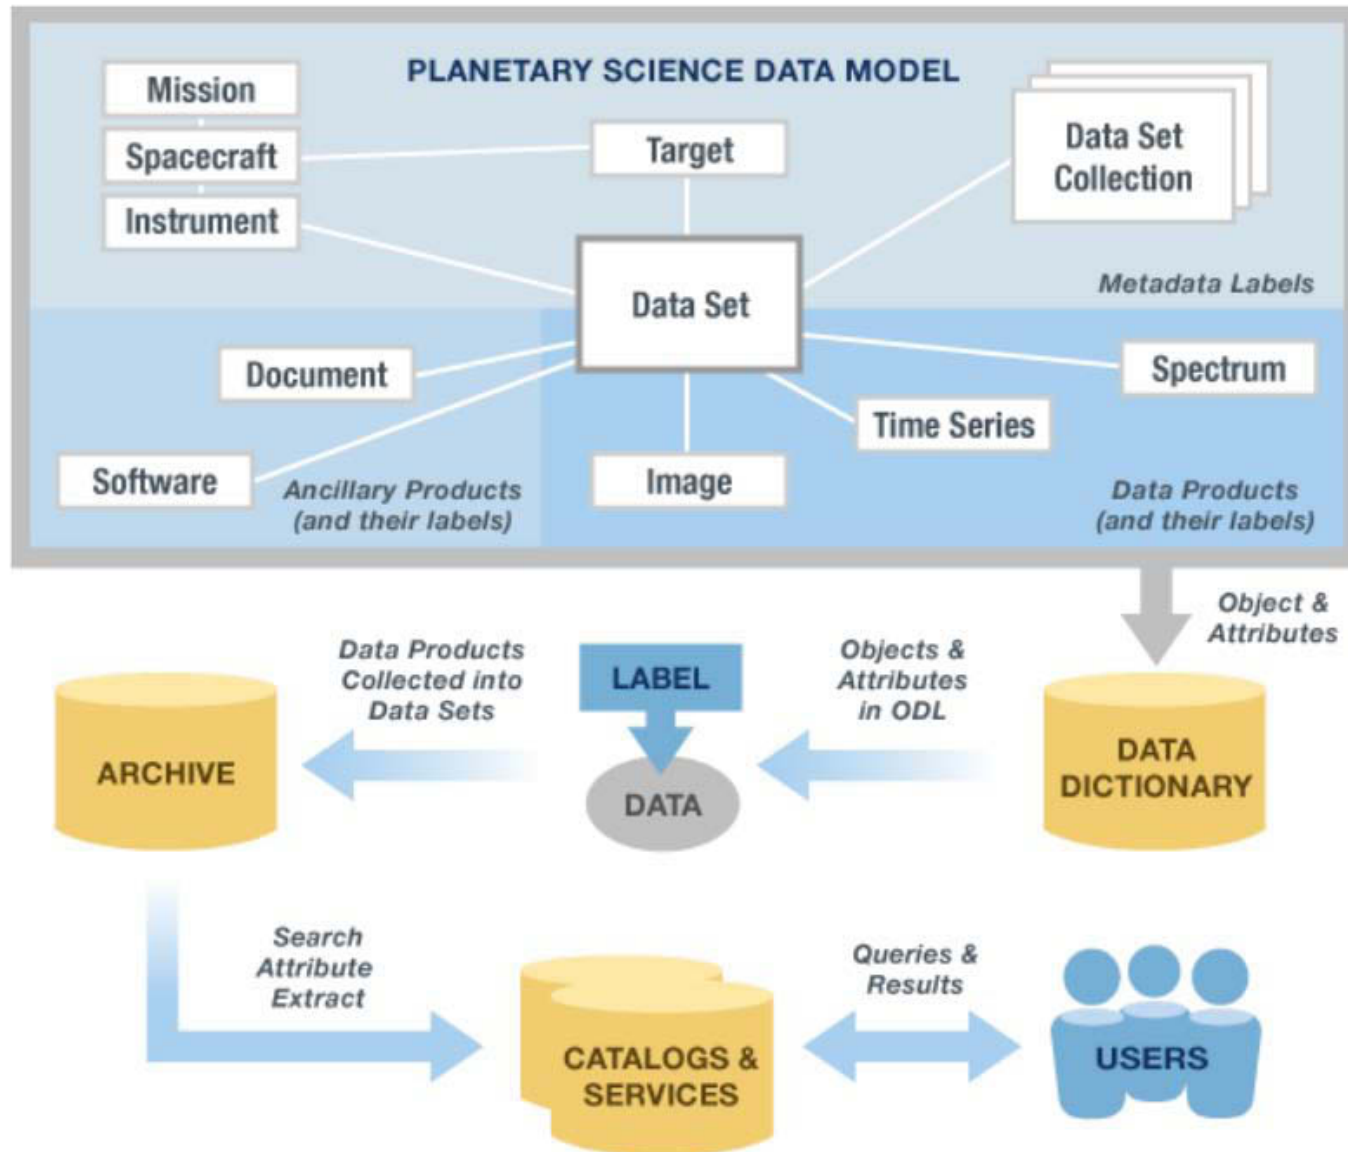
PLANETARY SCIENCE DATA MODEL

Mission

Spacecraft

Instrument

Target

Data Set Collection

Data Set

Metadata Labels

Document

Software

Spectrum

Time Series

Image

Ancillary Products (and their labels)

Data Products (and their labels)

Object & Attributes

Data Products Collected into Data Sets

LABEL

Objects & Attributes in ODL

ARCHIVE

DATA

DATA DICTIONARY

Search Attribute Extract

Queries & Results

CATALOGS & SERVICES

USERS